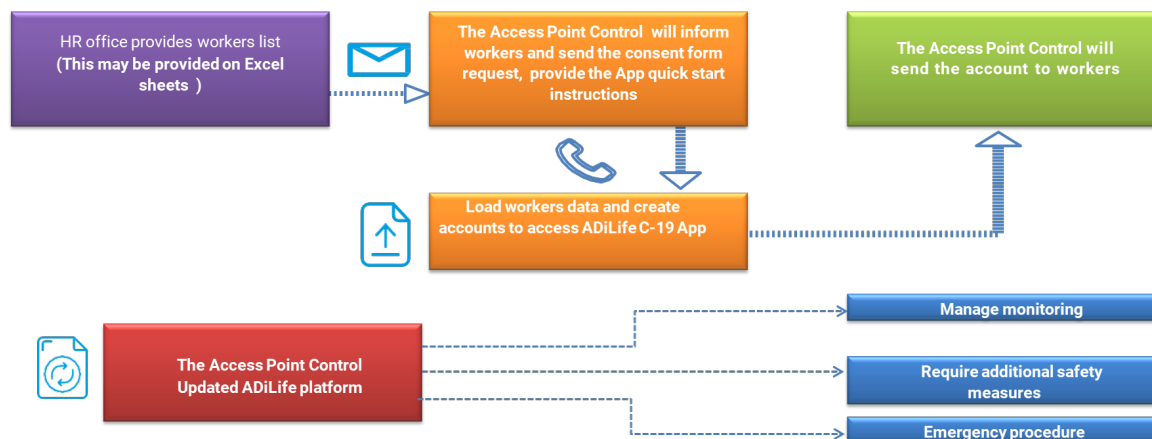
HR office provides workers list
(This may be provided on Excel sheets )

The Access Point Control will inform workers and send the consent form request, provide the App quick start instructions

The Access Point Control will send the account to workers

Load workers data and create accounts to access ADiLife C-19 App

The Access Point Control Updated ADiLife platform

Manage monitoring

Require additional safety measures

Emergency procedure